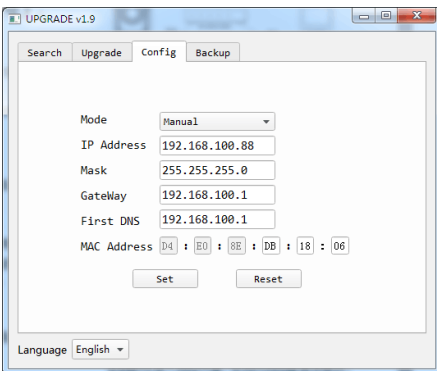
UPGRADE v1.9

Search | Upgrade | Config | Backup

| | |
|---|---|
| Mode | Manual |
| IP Address | 192.168.100.88 |
| Mask | 255.255.255.0 |
| GateWay | 192.168.100.1 |
| First DNS | 192.168.100.1 |
| MAC Address | D4 : E0 : 8E : DB : 18 : 06 |

Set | Reset

Language English